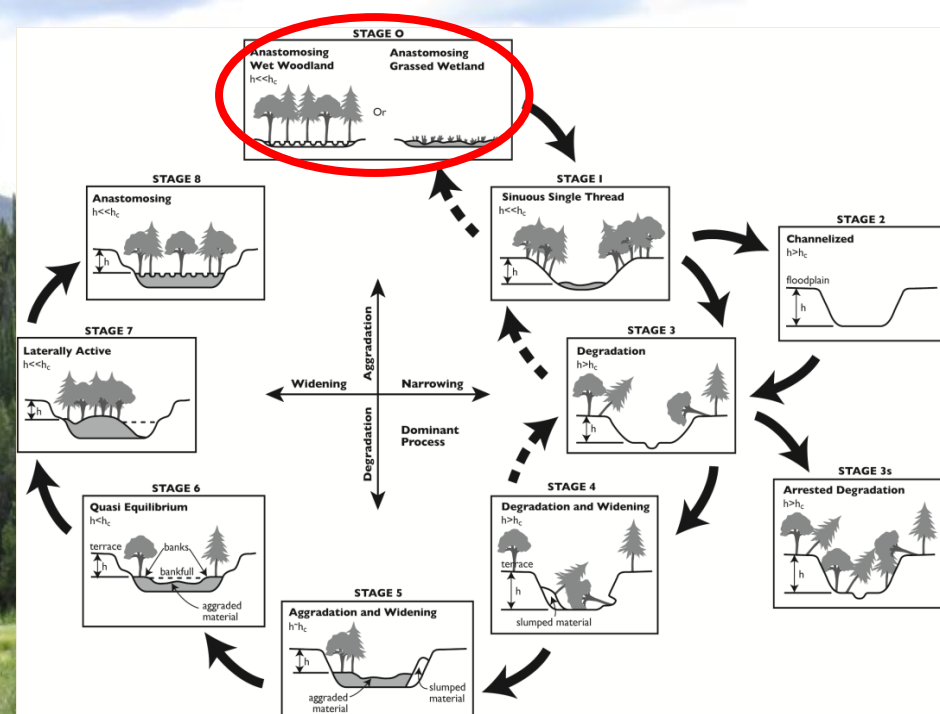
STAGE O
Anastomosing Wet Woodland
$h<<h_c$
Or
Anastomosing Grassed Wetland

STAGE 8
Anastomosing
$h<<h_c$
h

STAGE I
Sinuous Single Thread
$h<<h_c$
h

STAGE 2
Channelized
$h>h_c$
floodplain
h

STAGE 7
Laterally Active
$h<<h_c$
h

Aggradation
Widening
Narrowing
Degradation
Dominant Process

STAGE 3
Degradation
$h>h_c$
h

STAGE 3s
Arrested Degradation
$h>h_c$
h

STAGE 6
Quasi Equilibrium
$h<h_c$
terrace
banks
bankfull
h
aggraded material

STAGE 4
Degradation and Widening
$h>h_c$
terrace
h
slumped material

STAGE 5
Aggradation and Widening
$h\sim h_c$
h
aggraded material
slumped material